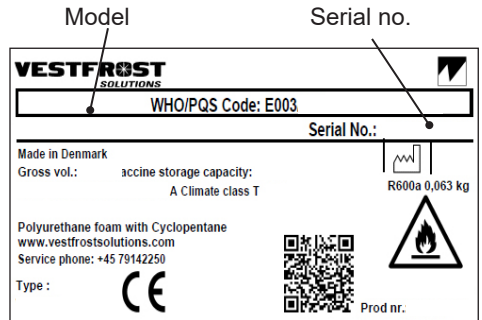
Model

Serial no.

VESTFROST SOLUTIONS

WHO/PQS Code: E003

Serial No.:

Made in Denmark

Gross vol.:

accine storage capacity:

A Climate class T

R600a 0,063 kg

Polyurethane foam with Cyclopentane
www.vestfrostsolutions.com
Service phone: +45 79142250

Type :

CE

Prod nr.